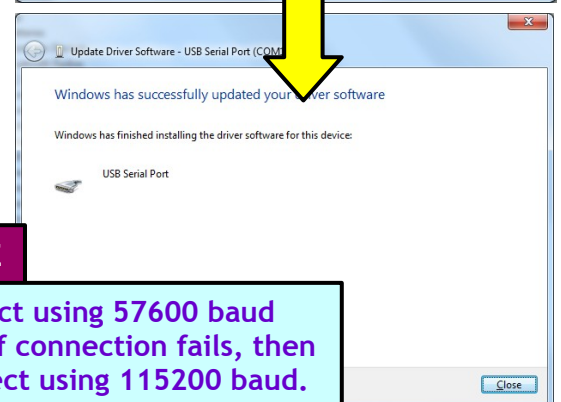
Update Driver Software - USB Serial Port (COM

Windows has successfully updated your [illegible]ver software

Windows has finished installing the driver software for this device:

USB Serial Port

ct using 57600 baud
f connection fails, then
ect using 115200 baud.

Close